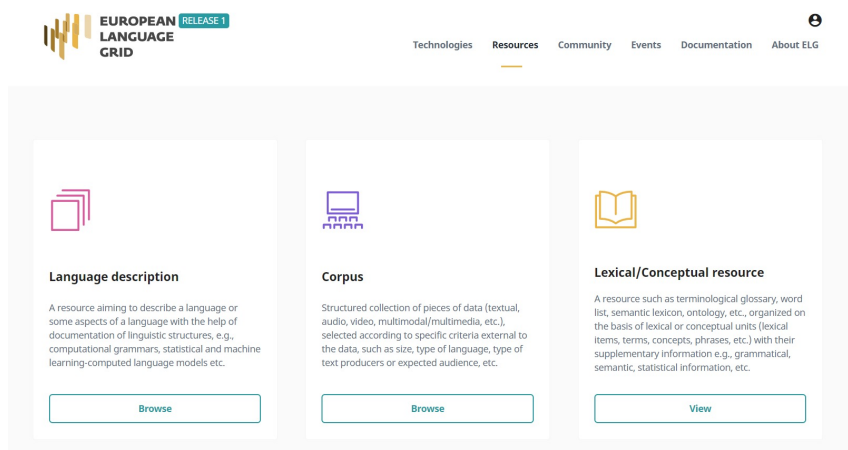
EUROPEAN LANGUAGE GRID RELEASE 1

Technologies Resources Community Events Documentation About ELG

Language description

A resource aiming to describe a language or some aspects of a language with the help of documentation of linguistic structures, e.g., computational grammars, statistical and machine learning-computed language models etc.

Browse

Corpus

Structured collection of pieces of data (textual, audio, video, multimodal/multimedia, etc.), selected according to specific criteria external to the data, such as size, type of language, type of text producers or expected audience, etc.

Browse

Lexical/Conceptual resource

A resource such as terminological glossary, word list, semantic lexicon, ontology, etc., organized on the basis of lexical or conceptual units (lexical items, terms, concepts, phrases, etc.) with their supplementary information e.g., grammatical, semantic, statistical information, etc.

View